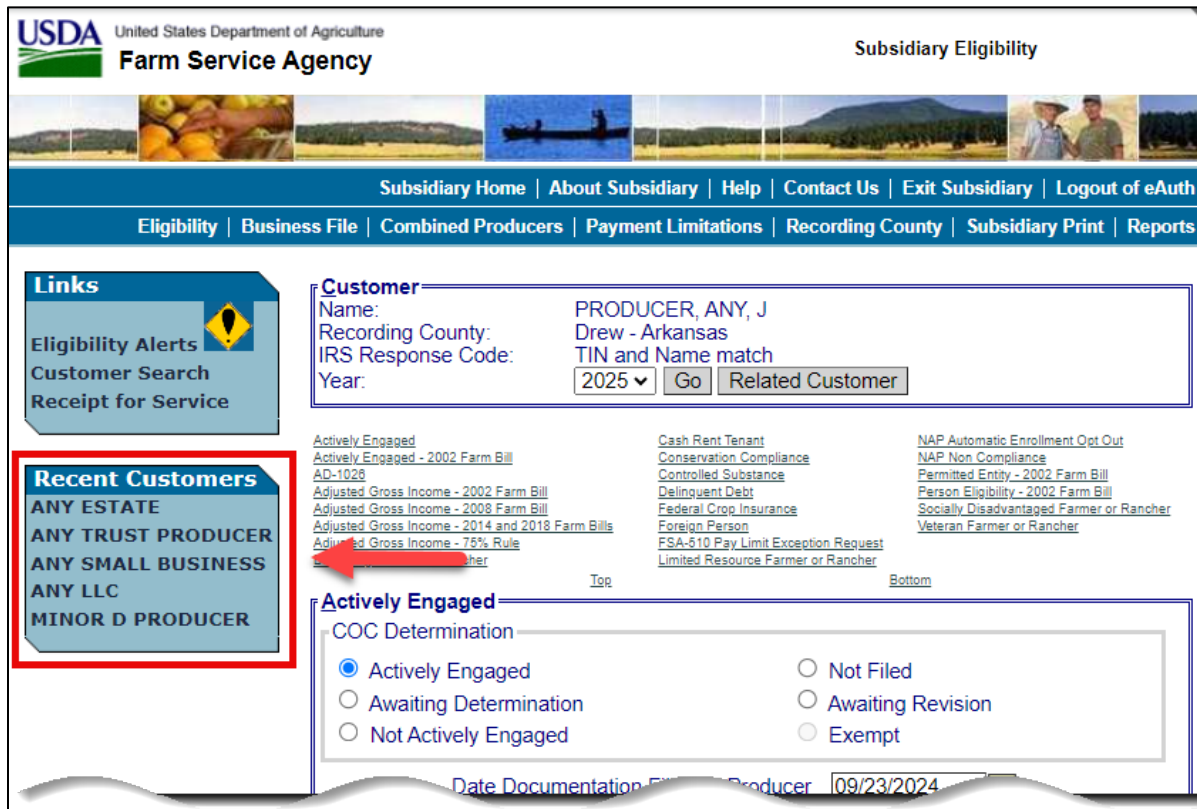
USDA United States Department of Agriculture
Farm Service Agency

Subsidiary Eligibility

Subsidiary Home | About Subsidiary | Help | Contact Us | Exit Subsidiary | Logout of eAuth

Eligibility | Business File | Combined Producers | Payment Limitations | Recording County | Subsidiary Print | Reports

Links
Eligibility Alerts
Customer Search
Receipt for Service

Recent Customers
ANY ESTATE
ANY TRUST PRODUCER
ANY SMALL BUSINESS
ANY LLC
MINOR D PRODUCER

Customer
Name: PRODUCER, ANY, J
Recording County: Drew - Arkansas
IRS Response Code: TIN and Name match
Year: 2025 Go Related Customer

Actively Engaged
Actively Engaged - 2002 Farm Bill
AD-1026
Adjusted Gross Income - 2002 Farm Bill
Adjusted Gross Income - 2008 Farm Bill
Adjusted Gross Income - 2014 and 2018 Farm Bills
Adjusted Gross Income - 75% Rule
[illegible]cher

Cash Rent Tenant
Conservation Compliance
Controlled Substance
Delinquent Debt
Federal Crop Insurance
Foreign Person
FSA-510 Pay Limit Exception Request
Limited Resource Farmer or Rancher

NAP Automatic Enrollment Opt Out
NAP Non Compliance
Permitted Entity - 2002 Farm Bill
Person Eligibility - 2002 Farm Bill
Socially Disadvantaged Farmer or Rancher
Veteran Farmer or Rancher

Top
Bottom

Actively Engaged
COC Determination
Actively Engaged
Awaiting Determination
Not Actively Engaged
Not Filed
Awaiting Revision
Exempt

Date Documentation Fi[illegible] Producer 09/23/2024